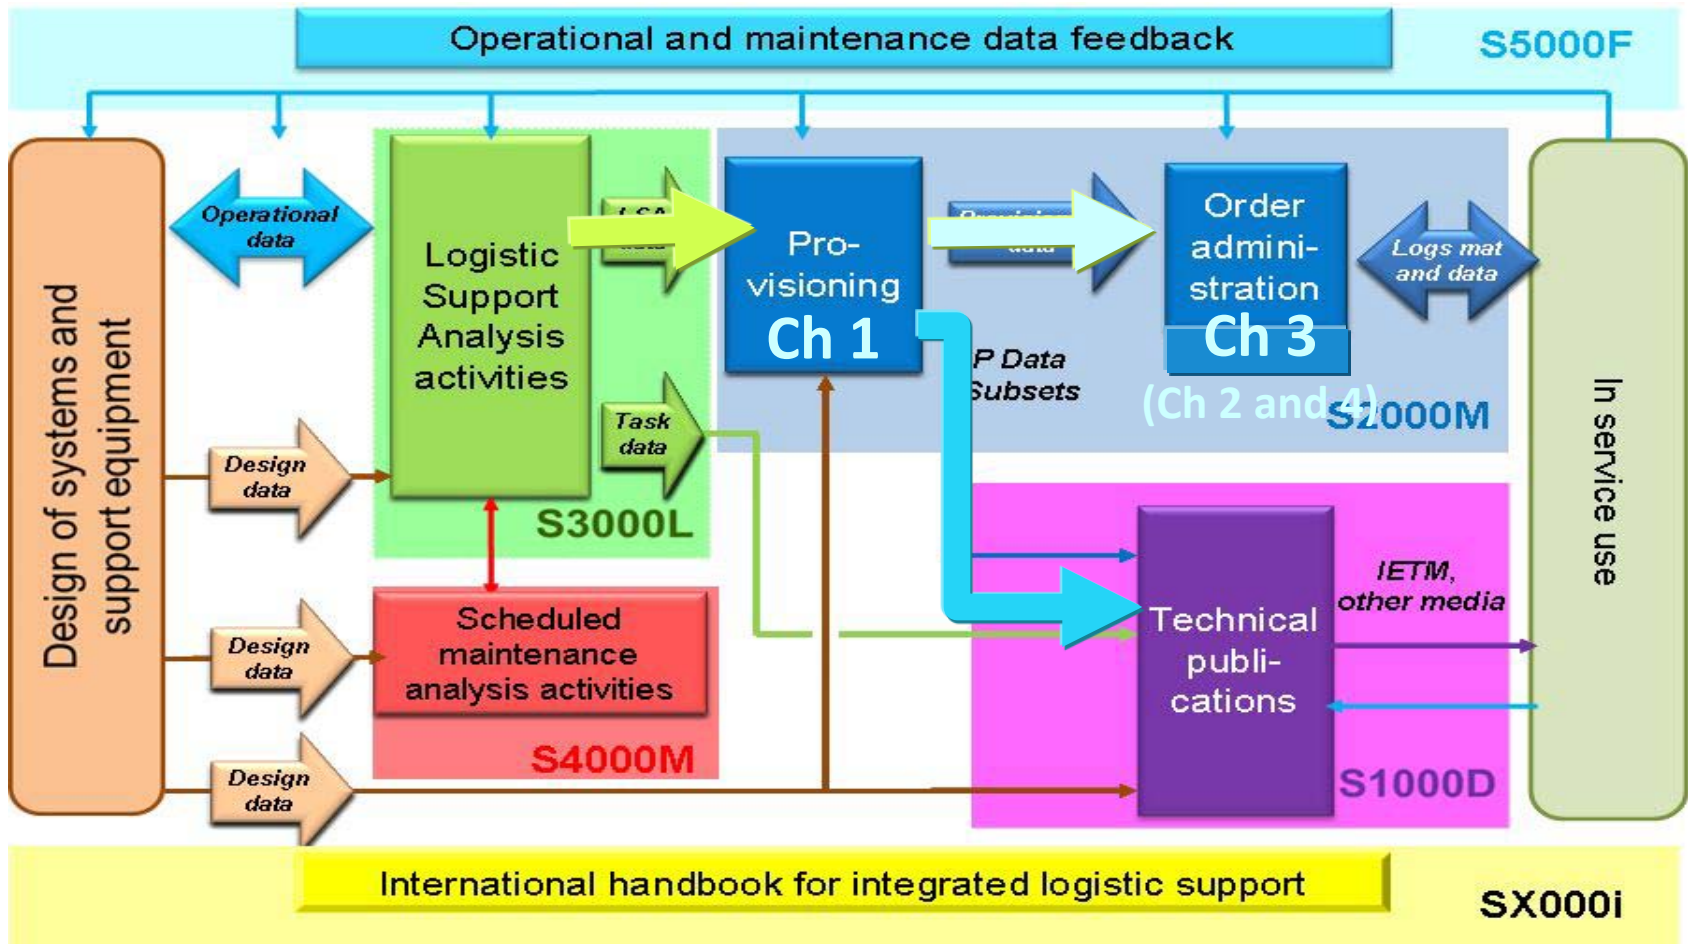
Operational and maintenance data feedback

S5000F

Design of systems and support equipment

Operational data

Design data

Design data

Design data

Logistic Support Analysis activities

LSA data

Task data

S3000L

Scheduled maintenance analysis activities

S4000M

Pro-visioning

Ch 1

Provisioning data

Order admini-stration

Ch 3

(Ch 2 and 4)

IP Data Subsets

S2000M

Logs mat and data

Technical publi-cations

IETM, other media

S1000D

In service use

International handbook for integrated logistic support

SX000i